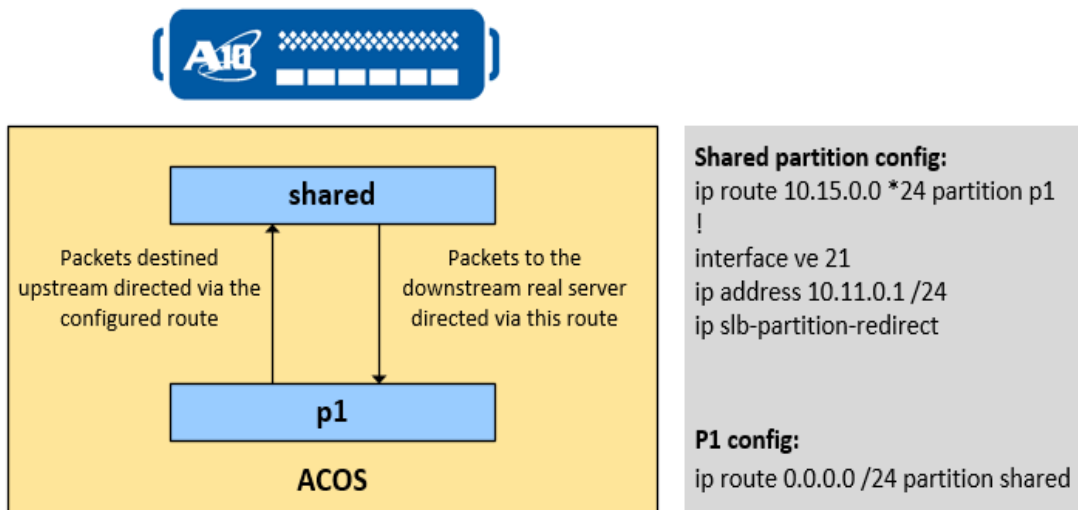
A10

shared

Packets destined upstream directed via the configured route

Packets to the downstream real server directed via this route

p1

ACOS

Shared partition config:
ip route 10.15.0.0 *24 partition p1
!
interface ve 21
ip address 10.11.0.1 /24
ip slb-partition-redirect

P1 config:
ip route 0.0.0.0 /24 partition shared